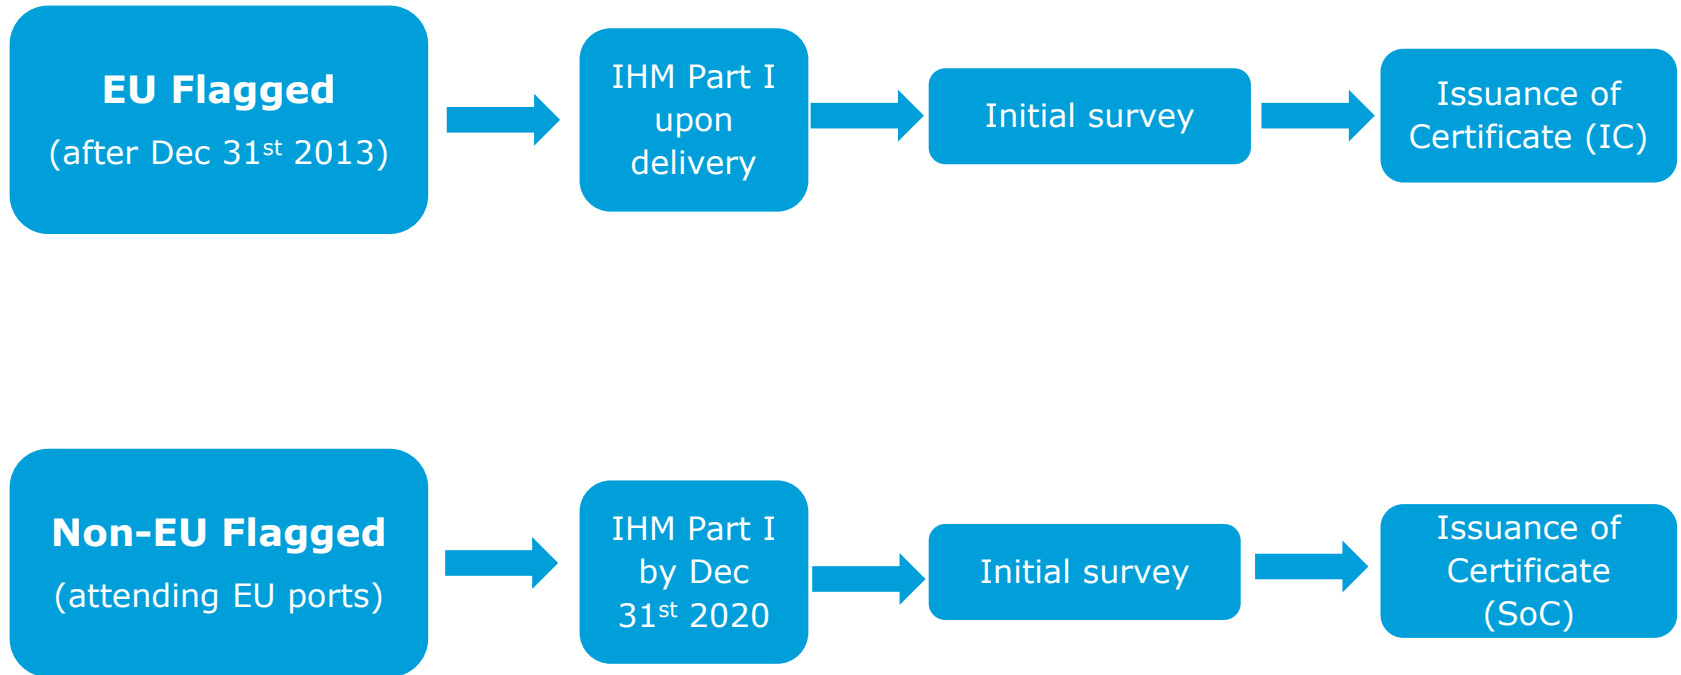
EU Flagged
(after Dec 31$^{st}$ 2013)

IHM Part I upon delivery

Initial survey

Issuance of Certificate (IC)

Non-EU Flagged
(attending EU ports)

IHM Part I by Dec 31$^{st}$ 2020

Initial survey

Issuance of Certificate (SoC)